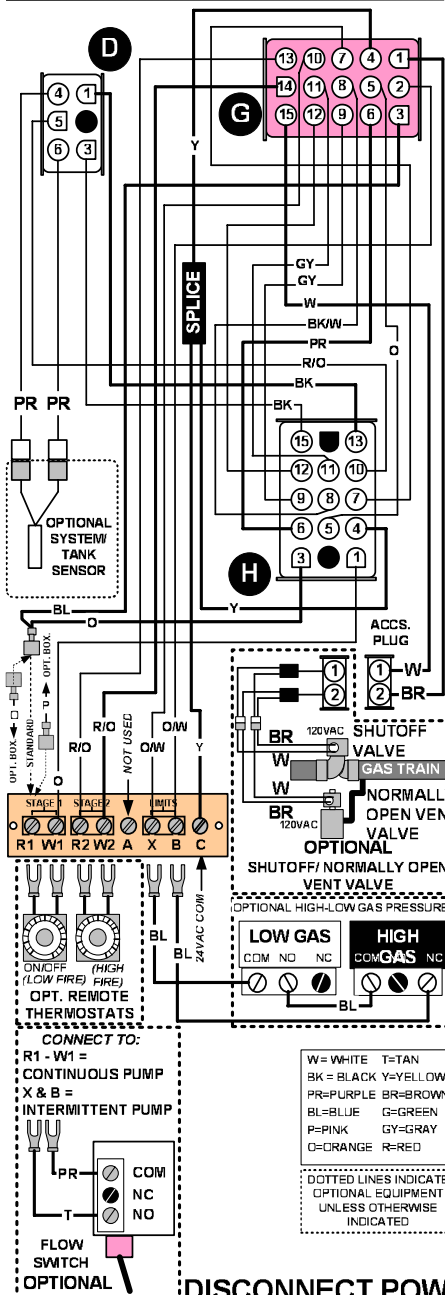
D

4 1
5
6 3

G

13 10 7 4 1
14 11 8 5 2
15 12 9 6 3

Y

SPLICE

GY
GY
W
BK/W
PR
R/O
BK
BK
O

15 13
12 11 10
9 8 7
6 5 4
3 1

H

PR PR

OPTIONAL SYSTEM/ TANK SENSOR

BL
O
Y

OPT. BOX
STANDARD
OPT. BOX

ACCS. PLUG

1
2
1 W
2 BR

O
R/O
R/O
NOT USED
O/W
O/W
Y

BR
120VAC
SHUTOFF VALVE
W
GAS TRAIN
W
NORMALL OPEN VEN VALVE
BR
120VAC
OPTIONAL
SHUTOFF/ NORMALLY OPEN VENT VALVE

STAGE 1 STAGE 2 LIMITS
R1 W1 R2 W2 A X B C

BL
BL
24VAC COM

OPTIONAL HIGH-LOW GAS PRESSURE
LOW GAS
COM NO NC
HIGH GAS
COM NO NC
BL

ON/OFF (LOW FIRE) (HIGH FIRE)
OPT. REMOTE THERMOSTATS

CONNECT TO:
R1 - W1 =
CONTINUOUS PUMP
X & B =
INTERMITTENT PUMP

PR
T
COM
NC
NO

FLOW SWITCH OPTIONAL

W = WHITE T=TAN
BK = BLACK Y=YELLOW
PR=PURPLE BR=BROWN
BL=BLUE G=GREEN
P=PINK GY=GRAY
O=ORANGE R=RED

DOTTED LINES INDICATE OPTIONAL EQUIPMENT UNLESS OTHERWISE INDICATED

DISCONNECT POW